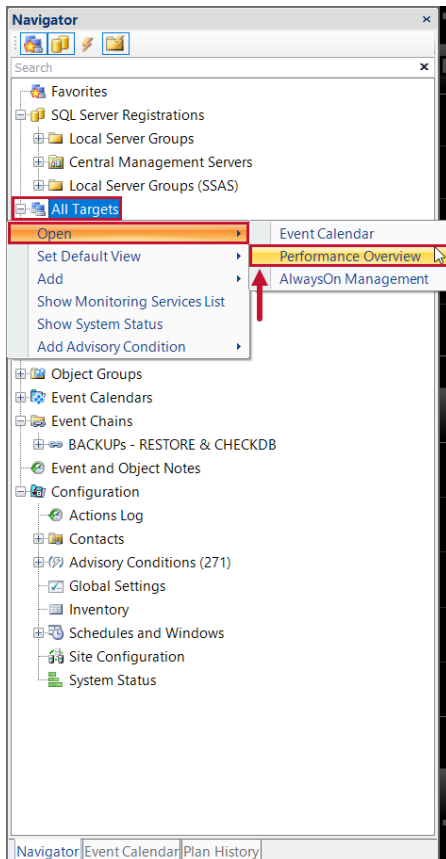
Navigator

Search

Favorites
SQL Server Registrations
Local Server Groups
Central Management Servers
Local Server Groups (SSAS)
All Targets
Open
Set Default View
Add
Show Monitoring Services List
Show System Status
Add Advisory Condition
Event Calendar
Performance Overview
AlwaysOn Management
Object Groups
Event Calendars
Event Chains
BACKUPs - RESTORE & CHECKDB
Event and Object Notes
Configuration
Actions Log
Contacts
Advisory Conditions (271)
Global Settings
Inventory
Schedules and Windows
Site Configuration
System Status

Navigator | Event Calendar | Plan History